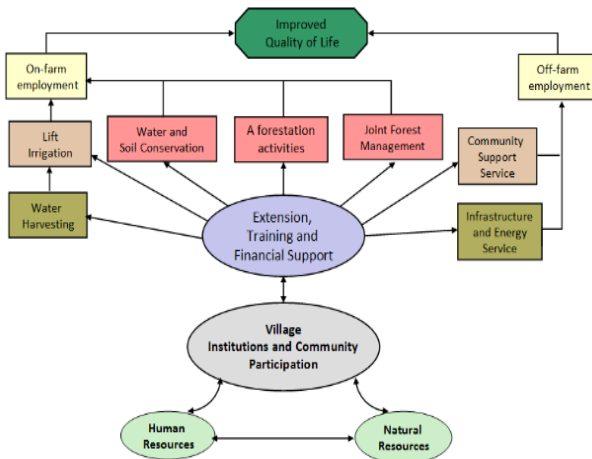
Improved Quality of Life

On-farm employment

Off-farm employment

Lift Irrigation

Water and Soil Conservation

A forestation activities

Joint Forest Management

Community Support Service

Water Harvesting

Extension, Training and Financial Support

Infrastructure and Energy Service

Village Institutions and Community Participation

Human Resources

Natural Resources